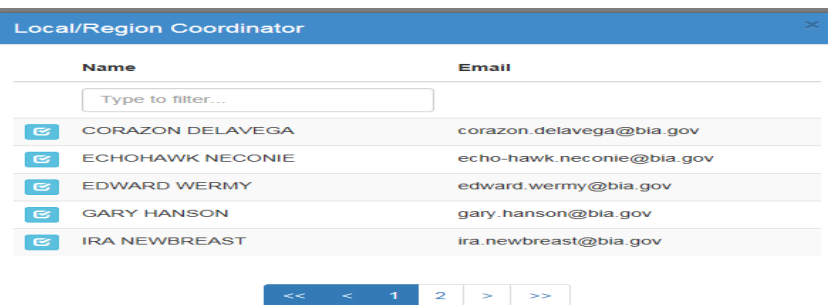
Local/Region Coordinator

×

| | Name | Email |
|---|---|---|
| | Type to filter... | |
| | CORAZON DELAVEGA | corazon.delavega@bia.gov |
| | ECHOHAWK NECONIE | echo-hawk.neconie@bia.gov |
| | EDWARD WERMY | edward.wermy@bia.gov |
| | GARY HANSON | gary.hanson@bia.gov |
| | IRA NEWBREAST | ira.newbreast@bia.gov |

<< < 1 2 > >>